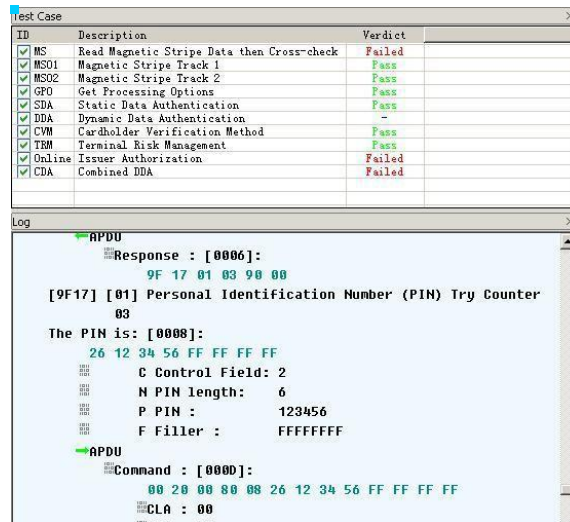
Test Case

| ID | Description | Verdict |
|---|---|---|
| MS | Read Magnetic Stripe Data then Cross-check | Failed |
| MS01 | Magnetic Stripe Track 1 | Pass |
| MS02 | Magnetic Stripe Track 2 | Pass |
| GPO | Get Processing Options | Pass |
| SDA | Static Data Authentication | Pass |
| DDA | Dynamic Data Authentication | - |
| CVM | Cardholder Verification Method | Pass |
| TRM | Terminal Risk Management | Pass |
| Online | Issuer Authorization | Failed |
| CDA | Combined DDA | Failed |

Log

APDU
Response : [0006]:
9F 17 01 03 90 00
[9F17] [01] Personal Identification Number (PIN) Try Counter
03
The PIN is: [0008]:
26 12 34 56 FF FF FF FF
C Control Field: 2
N PIN length: 6
P PIN : 123456
F Filler : FFFFFFFF
APDU
Command : [000D]:
00 20 00 80 08 26 12 34 56 FF FF FF FF
CLA : 00